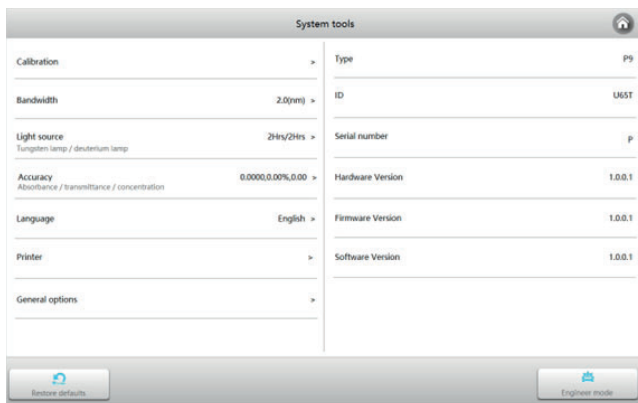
System tools

Calibration >

Bandwidth 2.0(nm) >

Light source 2Hrs/2Hrs >
Tungsten lamp / deuterium lamp

Accuracy 0.0000,0.00%,0.00 >
Absorbance / transmittance / concentration

Language English >

Printer >

General options >

Type P9

ID U65T

Serial number P

Hardware Version 1.0.0.1

Firmware Version 1.0.0.1

Software Version 1.0.0.1

Restore defaults

Engineer mode